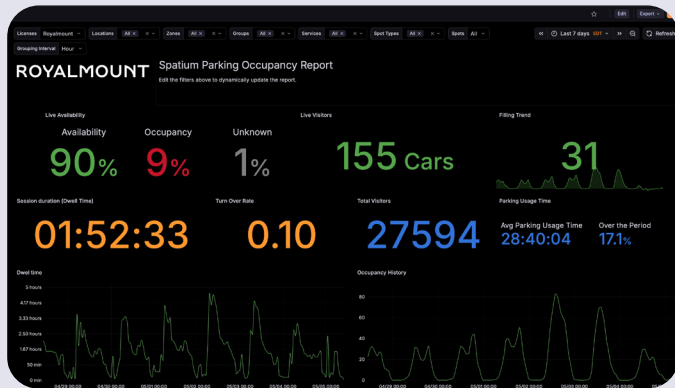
Edit Export

Licenses Royalmount Locations All × Zones Groups All × Services All × Spot Types All × Spots All Last 7 days UST Refresh

Grouping Interval Hour

ROYALMOUNT

Spatium Parking Occupancy Report

Edit the filters above to dynamically update the report.

Live Availability

Availability
90%

Occupancy
9%

Unknown
1%

Live Visitors

155 Cars

Filling Trend

31

Session duration (Dwell Time)

01:52:33

Turn Over Rate

0.10

Total Visitors

27594

Parking Usage Time

Avg Parking Usage Time
28:40:04

Over the Period
17.1%

Dwell time

5 hours
4.17 hours
3.33 hours
2.50 hours
1.67 hours
50 min
0 min

04/29 00:00 04/30 00:00 05/01 00:00 05/01 00:00 05/02 00:00 05/03 00:00 05/03 00:05

Occupancy History

80
60
40
20
0

04/29 00:00 04/30 00:00 05/01 00:00 05/02 00:00 05/03 00:00 05/04 00:00